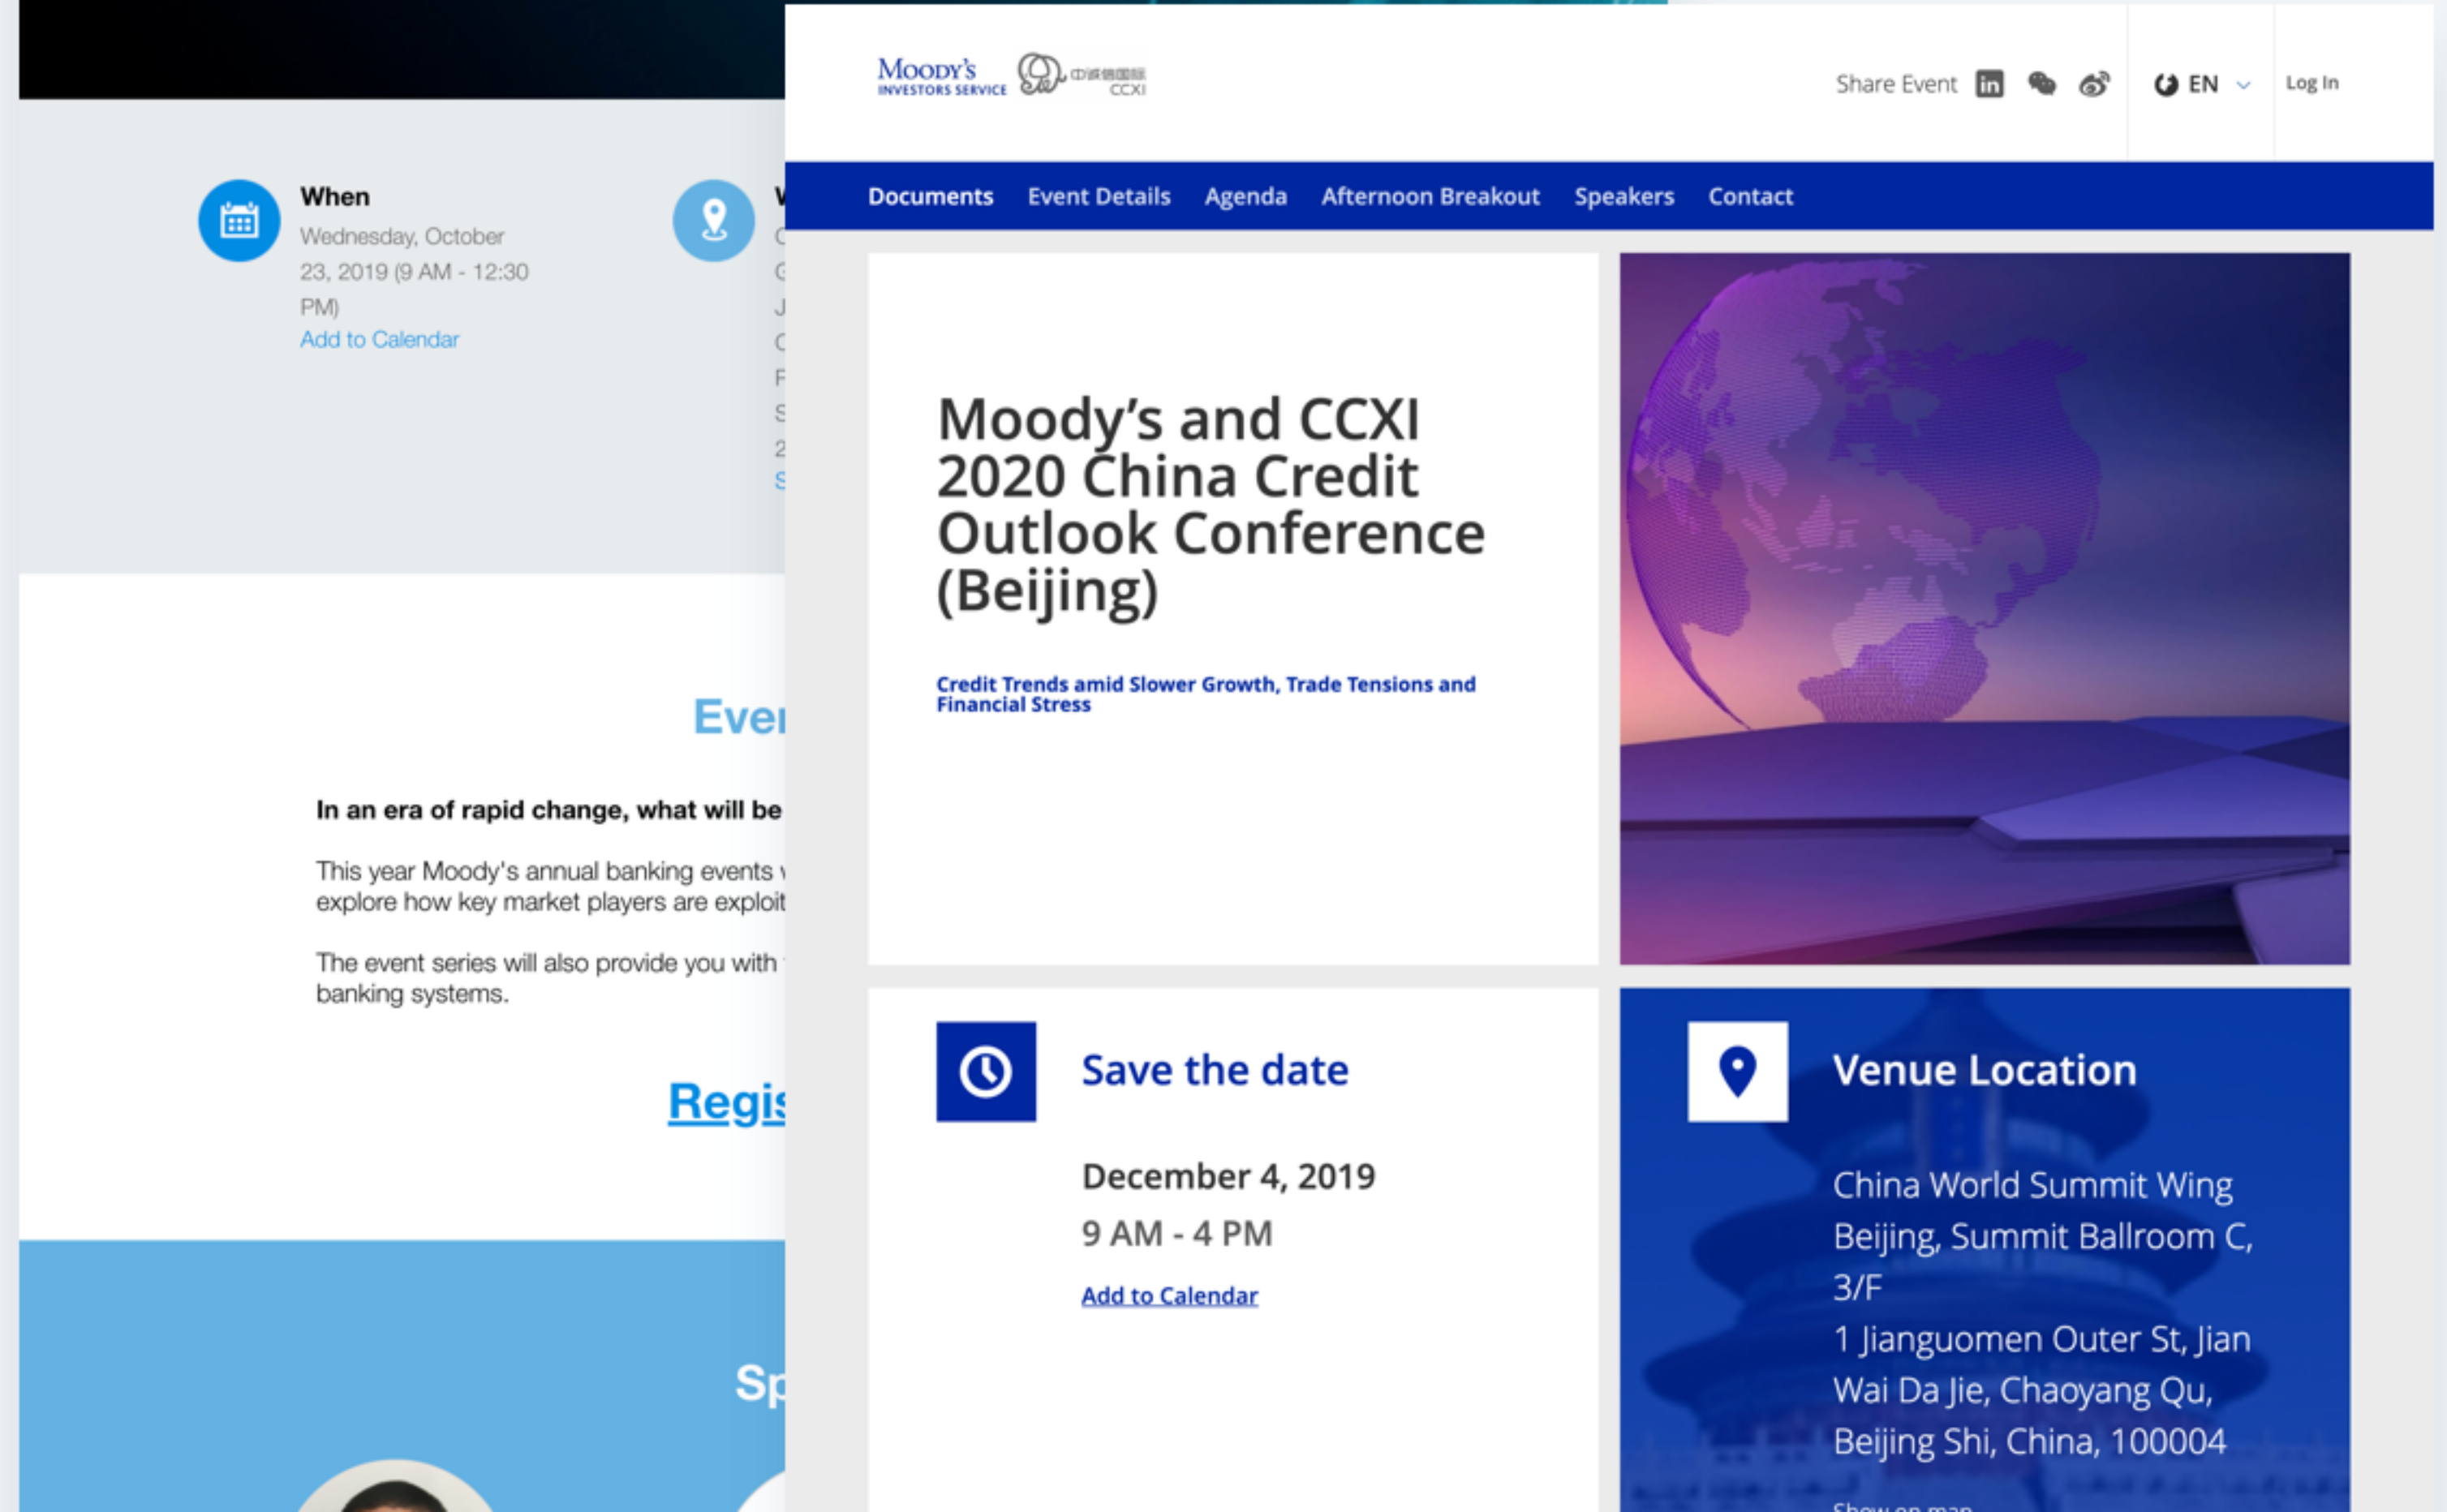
When
Wednesday, October 23, 2019 (9 AM - 12:30 PM)
Add to Calendar

Eve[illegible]

In an era of rapid change, what will be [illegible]

This year Moody's annual banking events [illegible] explore how key market players are exploit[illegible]

The event series will also provide you with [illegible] banking systems.

Regis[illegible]

Sp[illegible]

MOODY'S INVESTORS SERVICE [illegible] CCXI

Share Event

EN

Log In

Documents Event Details Agenda Afternoon Breakout Speakers Contact

Moody's and CCXI 2020 China Credit Outlook Conference (Beijing)

Credit Trends amid Slower Growth, Trade Tensions and Financial Stress

Save the date

December 4, 2019
9 AM - 4 PM
Add to Calendar

Venue Location

China World Summit Wing Beijing, Summit Ballroom C, 3/F
1 Jianguomen Outer St, Jian Wai Da Jie, Chaoyang Qu, Beijing Shi, China, 100004
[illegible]